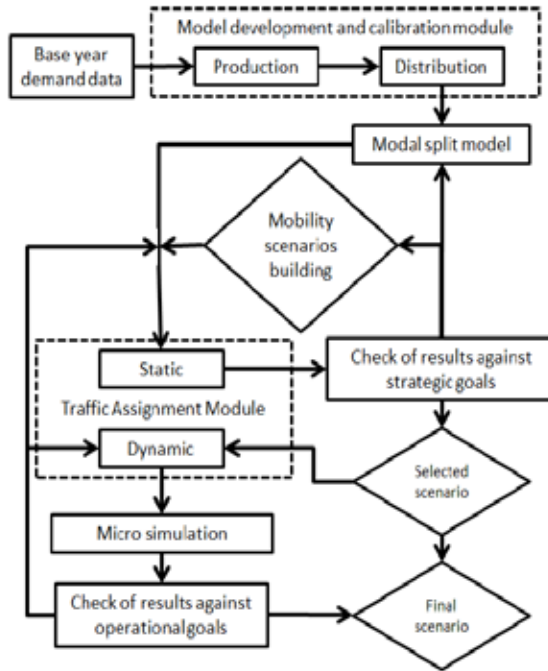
Model development and calibration module

Base year demand data

Production

Distribution

Modal split model

Mobility scenarios building

Static

Check of results against strategic goals

Traffic Assignment Module

Dynamic

Selected scenario

Micro simulation

Check of results against operationalgoals

Final scenario